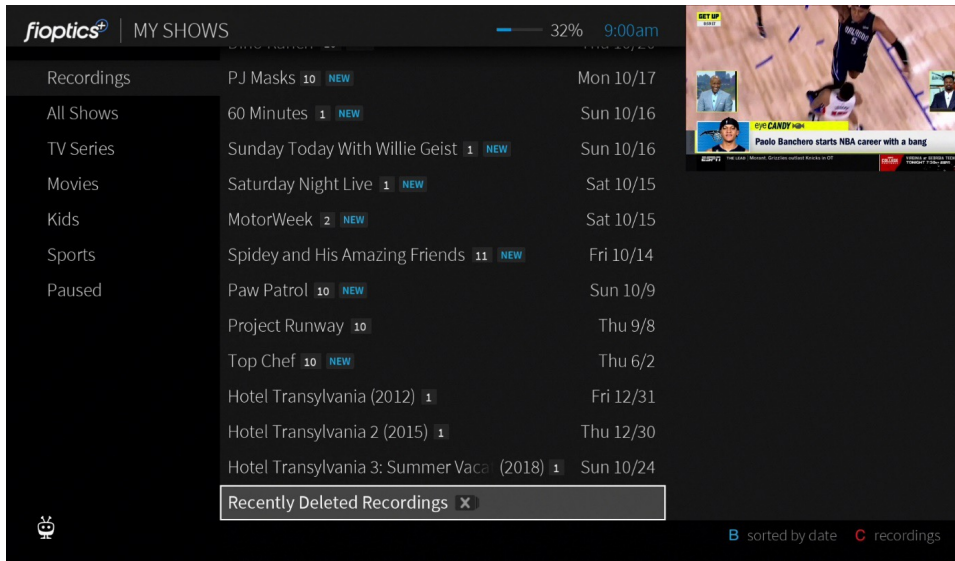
fioptics | MY SHOWS 32% 9:00am

Recordings
All Shows
TV Series
Movies
Kids
Sports
Paused

PJ Masks 10 NEW Mon 10/17
60 Minutes 1 NEW Sun 10/16
Sunday Today With Willie Geist 1 NEW Sun 10/16
Saturday Night Live 1 NEW Sat 10/15
MotorWeek 2 NEW Sat 10/15
Spidey and His Amazing Friends 11 NEW Fri 10/14
Paw Patrol 10 NEW Sun 10/9
Project Runway 10 Thu 9/8
Top Chef 10 NEW Thu 6/2
Hotel Transylvania (2012) 1 Fri 12/31
Hotel Transylvania 2 (2015) 1 Thu 12/30
Hotel Transylvania 3: Summer Vaca (2018) 1 Sun 10/24
Recently Deleted Recordings X

GET UP
eye CANDY
Paolo Banchero starts NBA career with a bang
ESPN

B sorted by date C recordings